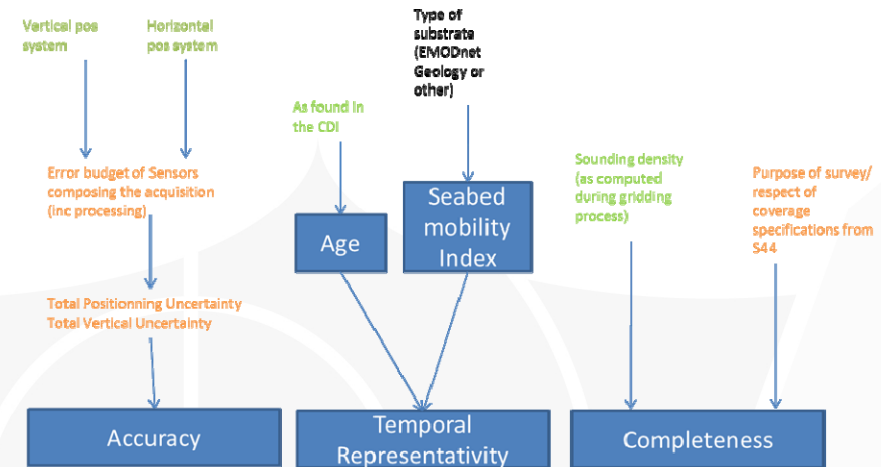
Vertical pos system

Horizontal pos system

Type of substrate (EMODnet Geology or other)

As found in the CDI

Error budget of Sensors composing the acquisition (inc processing)

Seabed mobility Index

Age

Sounding density (as computed during gridding process)

Purpose of survey/ respect of coverage specifications from S44

Total Positionning Uncertainty
Total Vertical Uncertainty

Accuracy

Temporal Representativity

Completeness